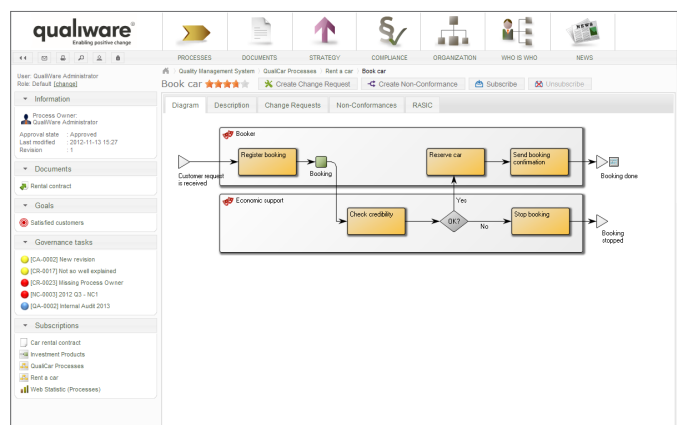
qualiware®
Enabling positive change

PROCESSES DOCUMENTS STRATEGY COMPLIANCE ORGANIZATION WHO IS WHO NEWS

User: QualiWare Administrator
Role: Default [change]

Quality Management System | QualiCar Processes | Rent a car | Book car

Book car

Create Change Request | Create Non-Conformance | Subscribe | Unsubscribe

Information

Process Owner:
QualiWare Administrator

Approval state : Approved
Last modified : 2012-11-13 15:27
Revision : 1

Documents

Rental contract

Goals

Satisfied customers

Governance tasks

[CA-0002] New revision
[CR-0017] Not so well explained
[CR-0023] Missing Process Owner
[NC-0003] 2012 Q3 - NC1
[QA-0002] Internal Audit 2013

Subscriptions

Car rental contract
Investment Products
QualiCar Processes
Rent a car
Web Statistic (Processes)

Diagram | Description | Change Requests | Non-Conformances | RASIC

Booker

Customer request is received

Register booking

Booking

Reserve car

Send booking confirmation

Booking done

Economic support

Check credibility

OK?

Yes

No

Stop booking

Booking stopped